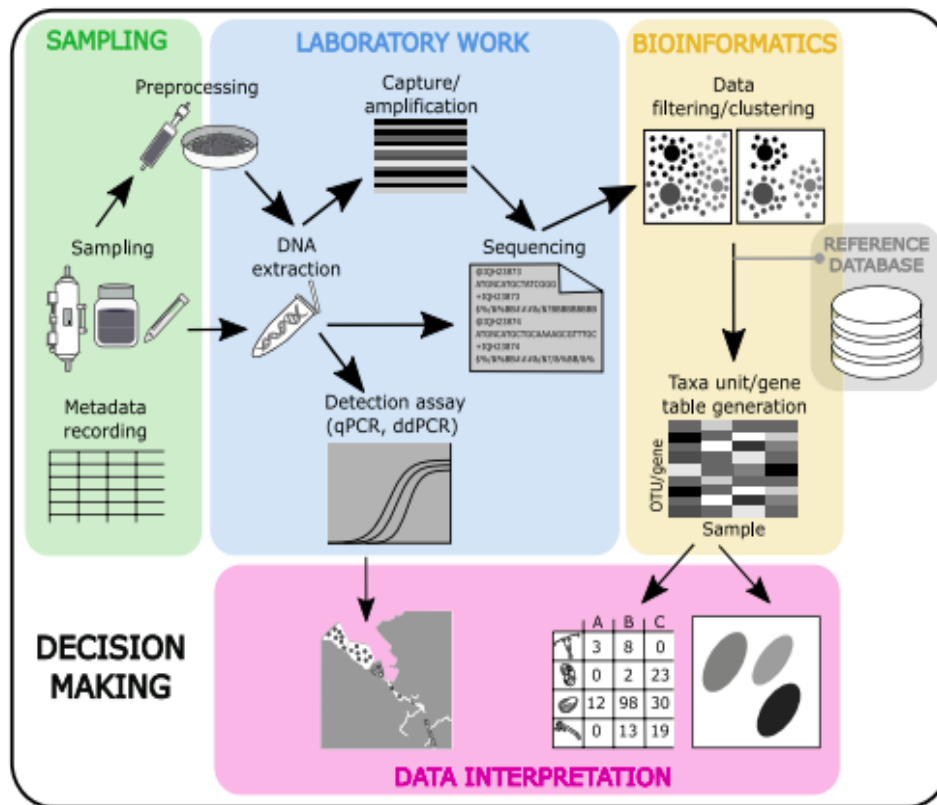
SAMPLING

Preprocessing

Sampling

Metadata recording

LABORATORY WORK

Capture/ amplification

DNA extraction

Sequencing

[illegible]

Detection assay (qPCR, ddPCR)

BIOINFORMATICS

Data filtering/clustering

REFERENCE DATABASE

Taxa unit/gene table generation

OTU/gene

Sample

DECISION MAKING

|  | A | B | C |
|---|---|---|---|
|  | 3 | 8 | 0 |
|  | 0 | 2 | 23 |
|  | 12 | 98 | 30 |
|  | 0 | 13 | 19 |

DATA INTERPRETATION